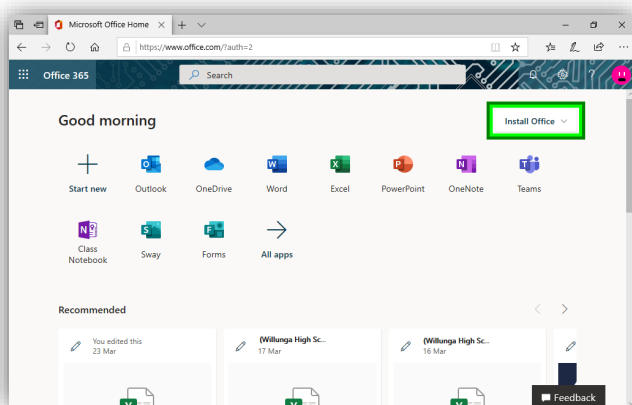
Microsoft Office Home

https://www.office.com/?auth=2

Office 365

Search

Good morning

Install Office

Start new

Outlook

OneDrive

Word

Excel

PowerPoint

OneNote

Teams

Class Notebook

Sway

Forms

All apps

Recommended

You edited this
23 Mar

(Willunga High Sc...
17 Mar

(Willunga High Sc...
16 Mar

Feedback